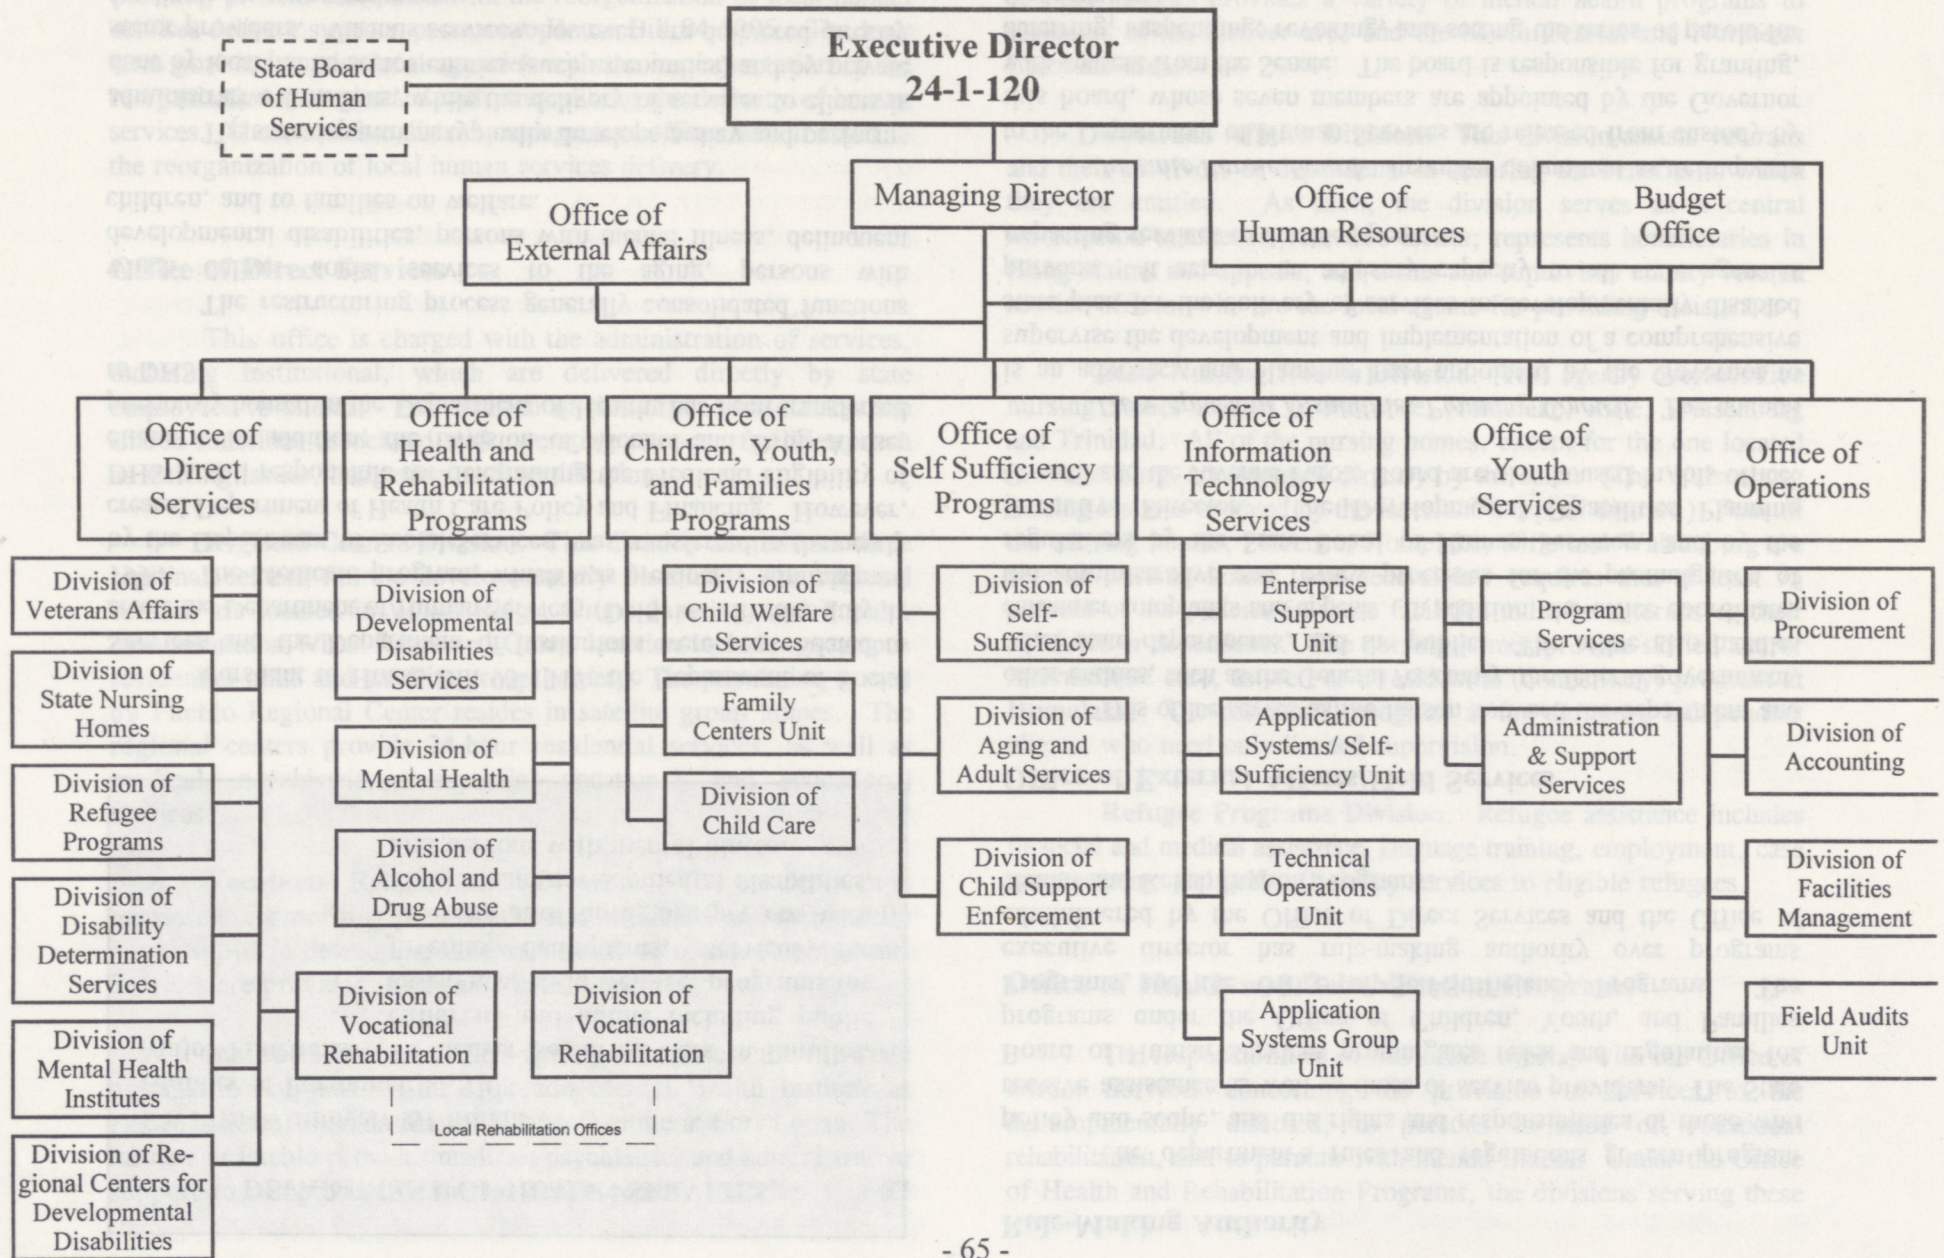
State Board of Human Services

Executive Director 24-1-120

Managing Director

Office of External Affairs

Office of Human Resources

Budget Office

Office of Direct Services

Office of Health and Rehabilitation Programs

Office of Children, Youth, and Families Programs

Office of Self Sufficiency Programs

Office of Information Technology Services

Office of Youth Services

Office of Operations

Division of Veterans Affairs

Division of State Nursing Homes

Division of Refugee Programs

Division of Disability Determination Services

Division of Mental Health Institutes

Division of Regional Centers for Developmental Disabilities

Division of Developmental Disabilities Services

Division of Mental Health

Division of Alcohol and Drug Abuse

Division of Vocational Rehabilitation

Division of Vocational Rehabilitation

Local Rehabilitation Offices

Division of Child Welfare Services

Family Centers Unit

Division of Child Care

Division of Self-Sufficiency

Division of Aging and Adult Services

Division of Child Support Enforcement

Enterprise Support Unit

Application Systems/ Self-Sufficiency Unit

Technical Operations Unit

Application Systems Group Unit

Program Services

Administration & Support Services

Division of Procurement

Division of Accounting

Division of Facilities Management

Field Audits Unit

- 65 -